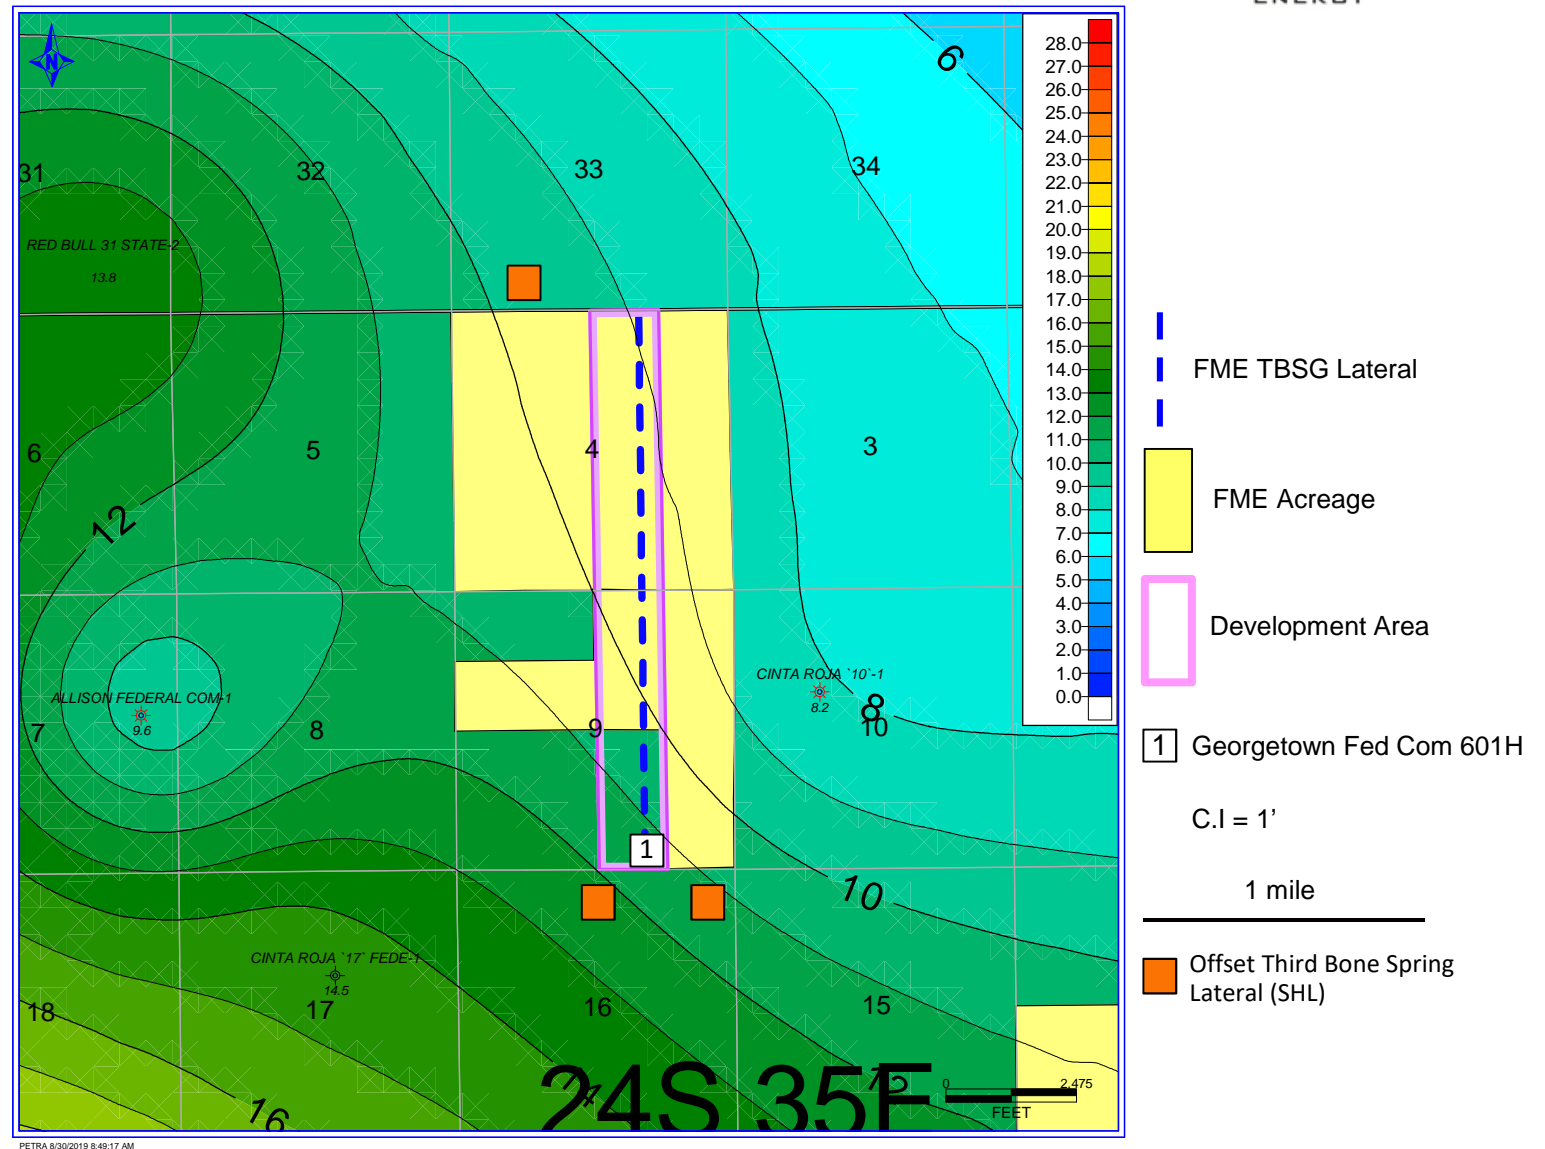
6
31
32
33
34
RED BULL 31 STATE-2
13.8
6
5
4
3
12
ALLISON FEDERAL COM-1
9.6
7
8
9
CINTA ROJA `10`-1
8.2
8
10
1
10
CINTA ROJA `17` FEDE-1
14.5
18
17
16
15
16
24S 35E
0
2,475
FEET

28.0
27.0
26.0
25.0
24.0
23.0
22.0
21.0
20.0
19.0
18.0
17.0
16.0
15.0
14.0
13.0
12.0
11.0
10.0
9.0
8.0
7.0
6.0
5.0
4.0
3.0
2.0
1.0
0.0

FME TBSG Lateral

FME Acreage

Development Area

1 Georgetown Fed Com 601H

C.I = 1’

1 mile

Offset Third Bone Spring Lateral (SHL)

PETRA 8/30/2019 8:49:17 AM